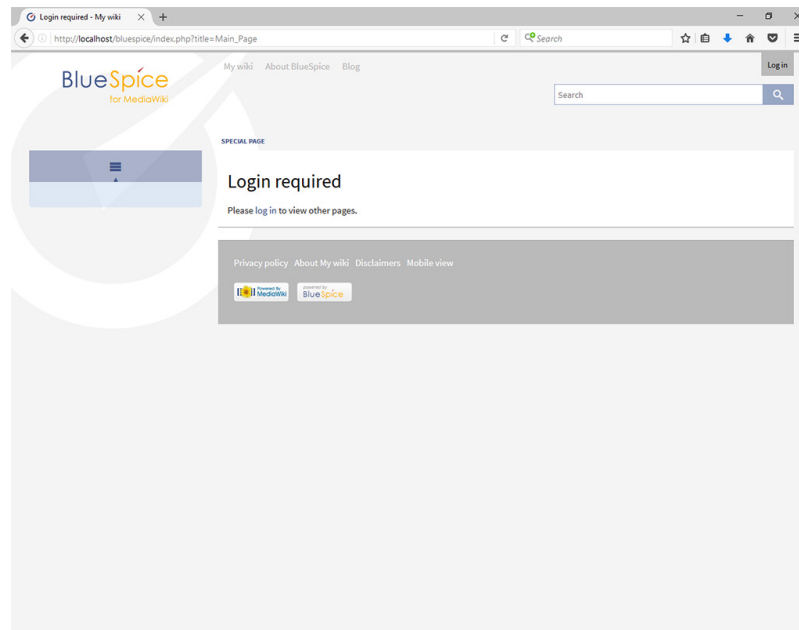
Login required - My wiki

http://localhost/bluespice/index.php?title=Main_Page

Search

BlueSpice for MediaWiki

My wiki About BlueSpice Blog

Log in

Search

SPECIAL PAGE

Login required

Please log in to view other pages.

Privacy policy About My wiki Disclaimers Mobile view

Powered By MediaWiki

powered by BlueSpice